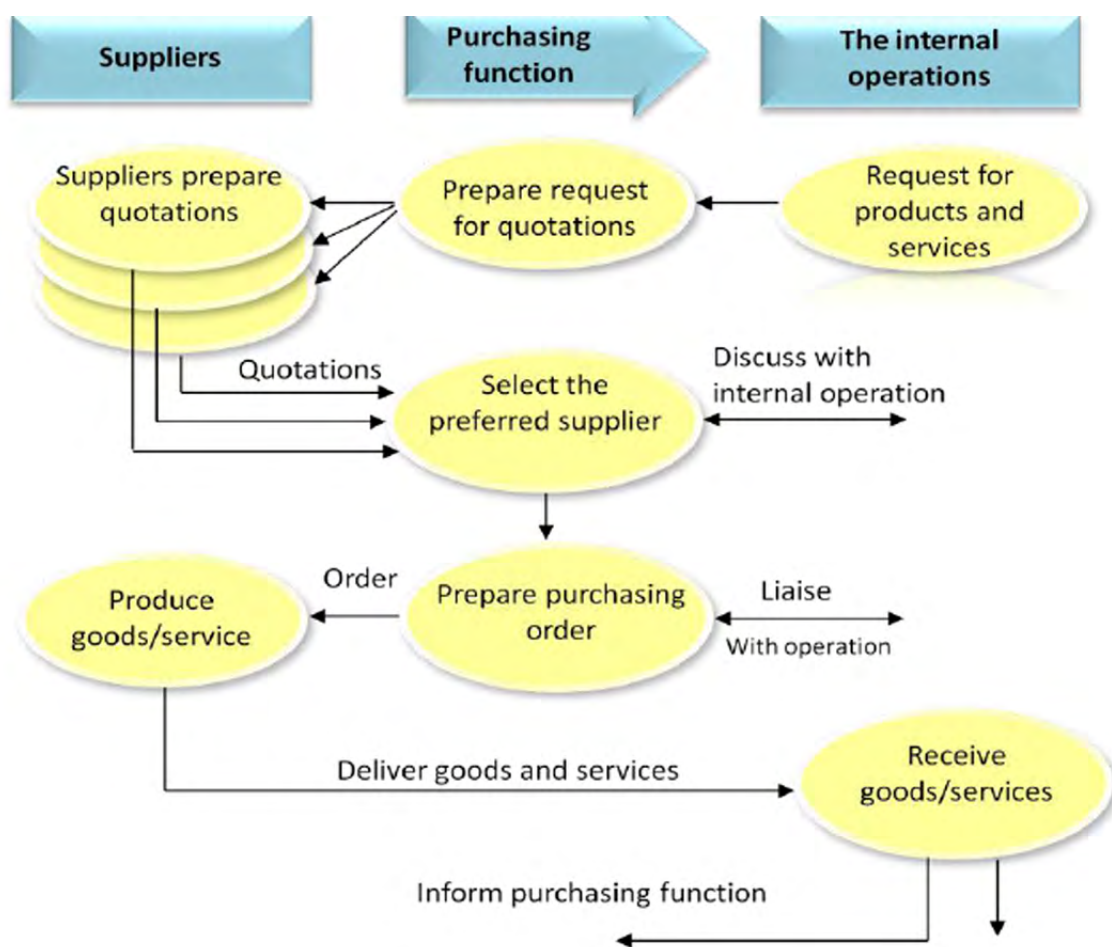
Suppliers

Purchasing function

The internal operations

Suppliers prepare quotations

Prepare request for quotations

Request for products and services

Quotations

Select the preferred supplier

Discuss with internal operation

Order

Produce goods/service

Prepare purchasing order

Liaise

With operation

Deliver goods and services

Receive goods/services

Inform purchasing function